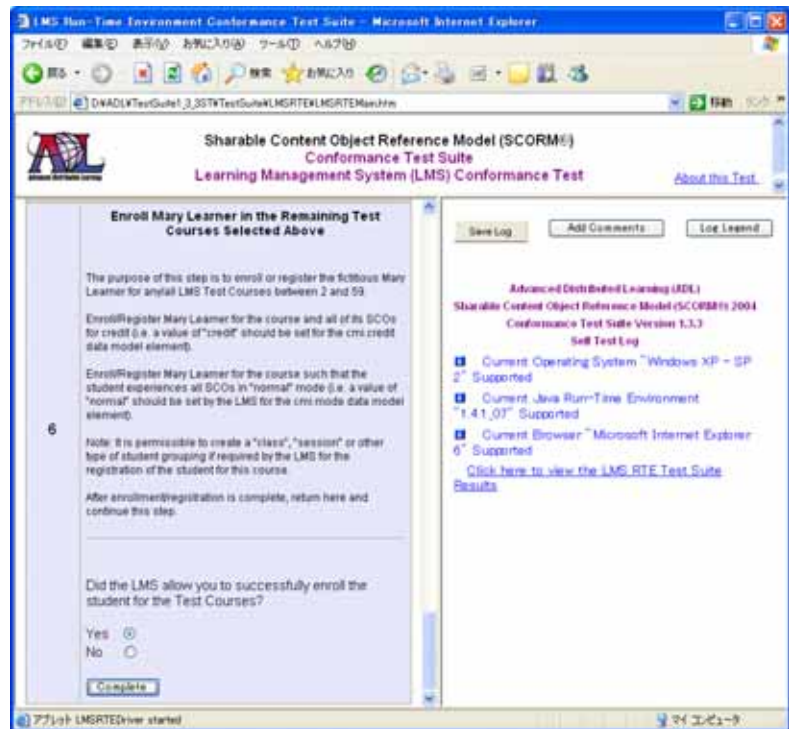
LMS Run-Time Environment Conformance Test Suite - Microsoft Internet Explorer

ファイル(F) 編集(E) 表示(V) お気に入り(A) ツール(T) ヘルプ(H)

戻る 検索 お気に入り

アドレス(D) D:¥ADL¥TestSuite1_3_3ST¥TestSuite¥LMSRTE¥LMSRTEMain.htm

移動 リンク

Sharable Content Object Reference Model (SCORM®)
Conformance Test Suite
Learning Management System (LMS) Conformance Test

About this Test

Enroll Mary Learner in the Remaining Test Courses Selected Above

The purpose of this step is to enroll or register the fictitious Mary Learner for any/all LMS Test Courses between 2 and 59.

Enroll/Register Mary Learner for the course and all of its SCOs for credit (i.e. a value of "credit" should be set for the cmi.credit data model element).

Enroll/Register Mary Learner for the course such that the student experiences all SCOs in "normal" mode (i.e. a value of "normal" should be set by the LMS for the cmi.mode data model element).

6

Note: It is permissible to create a "class", "session" or other type of student grouping if required by the LMS for the registration of the student for this course.

After enrollment/registration is complete, return here and continue this step.

Did the LMS allow you to successfully enroll the student for the Test Courses?

Yes
No

Complete

Save Log

Add Comments

Log Legend

Advanced Distributed Learning (ADL)
Sharable Content Object Reference Model (SCORM®) 2004
Conformance Test Suite Version 1.3.3
Self Test Log

Current Operating System "Windows XP - SP 2" Supported

Current Java Run-Time Environment "1.4.1_07" Supported

Current Browser "Microsoft Internet Explorer 6" Supported

Click here to view the LMS RTE Test Suite Results

アプレット LMSRTEDriver started

マイ コンピュータ